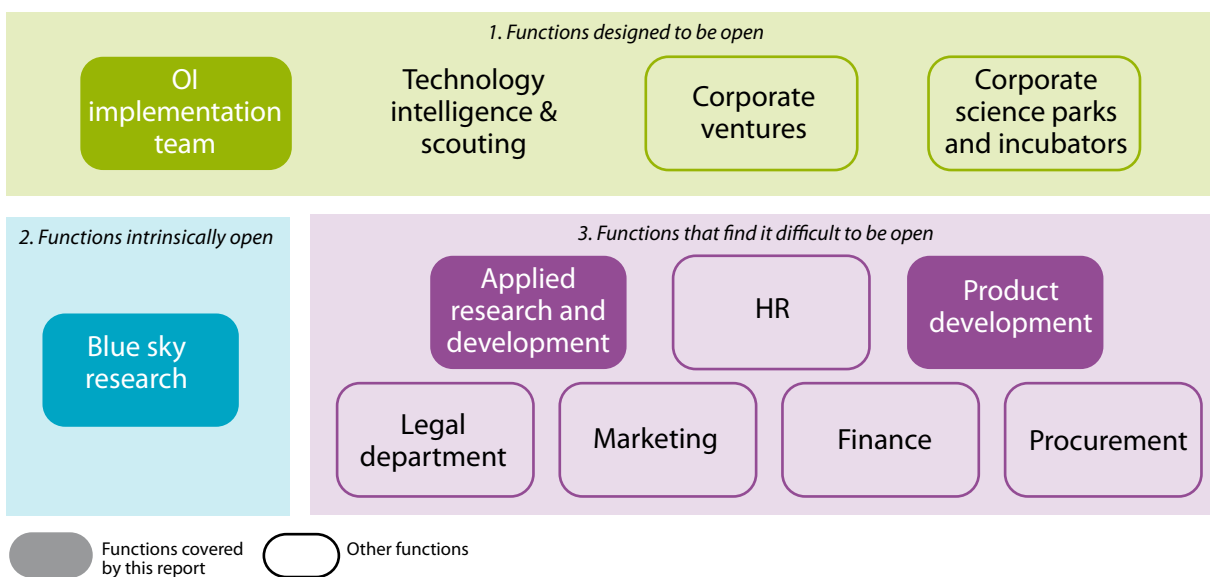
1. Functions designed to be open

OI implementation team

Technology intelligence & scouting

Corporate ventures

Corporate science parks and incubators

2. Functions intrinsically open

Blue sky research

3. Functions that find it difficult to be open

Applied research and development

HR

Product development

Legal department

Marketing

Finance

Procurement

Functions covered by this report

Other functions